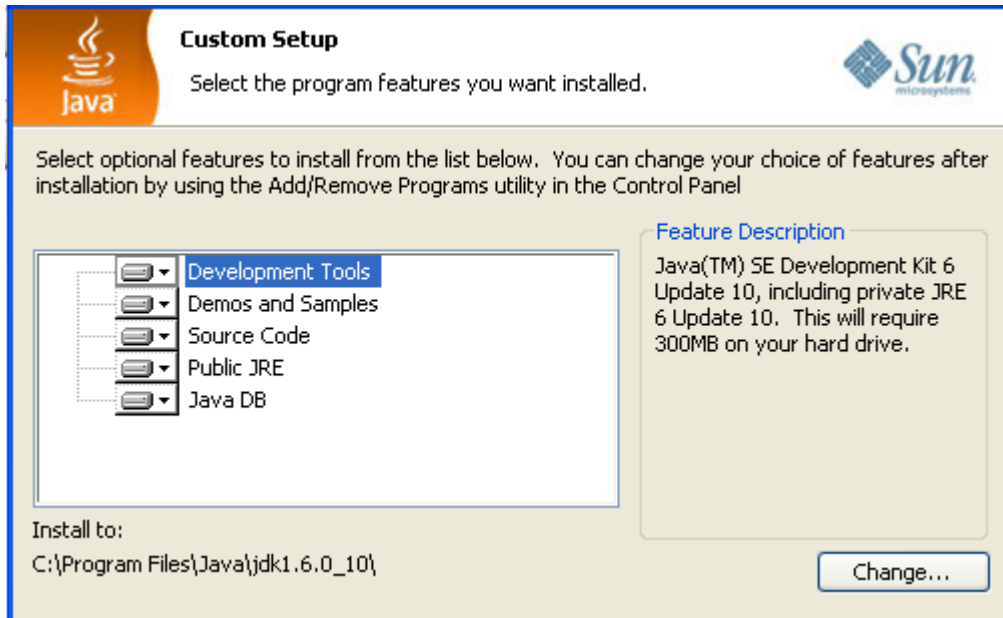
Java

Custom Setup

Select the program features you want installed.

Sun microsystems

Select optional features to install from the list below. You can change your choice of features after installation by using the Add/Remove Programs utility in the Control Panel

Development Tools
Demos and Samples
Source Code
Public JRE
Java DB

Feature Description

Java(TM) SE Development Kit 6 Update 10, including private JRE 6 Update 10. This will require 300MB on your hard drive.

Install to:

C:\Program Files\Java\jdk1.6.0_10\

Change...